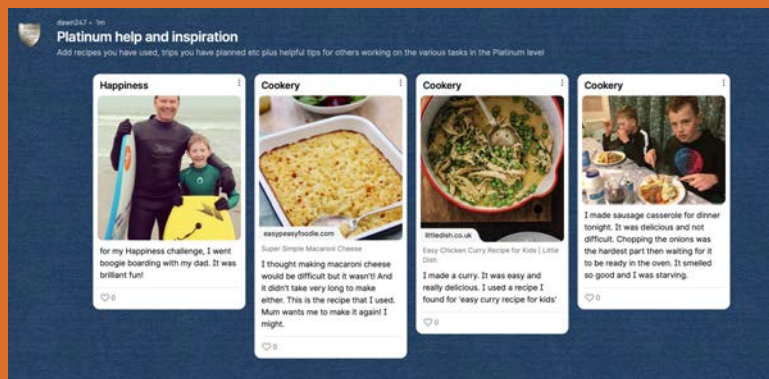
dawn247 · 1m

Platinum help and inspiration

Add recipes you have used, trips you have planned etc plus helpful tips for others working on the various tasks in the Platinum level

Happiness

for my Happiness challenge, I went boogie boarding with my dad. It was brilliant fun!

♡0

Cookery

easypeasyfoodie.com

Super Simple Macaroni Cheese

I thought making macaroni cheese would be difficult but it wasn't! And it didn't take very long to make either. This is the recipe that I used. Mum wants me to make it again! I might.

♡0

Cookery

littledish.co.uk

Easy Chicken Curry Recipe for Kids | Little Dish

I made a curry. It was easy and really delicious. I used a recipe I found for 'easy curry recipe for kids'

♡0

Cookery

I made sausage casserole for dinner tonight. It was delicious and not difficult. Chopping the onions was the hardest part then waiting for it to be ready in the oven. It smelled so good and I was starving.

♡0